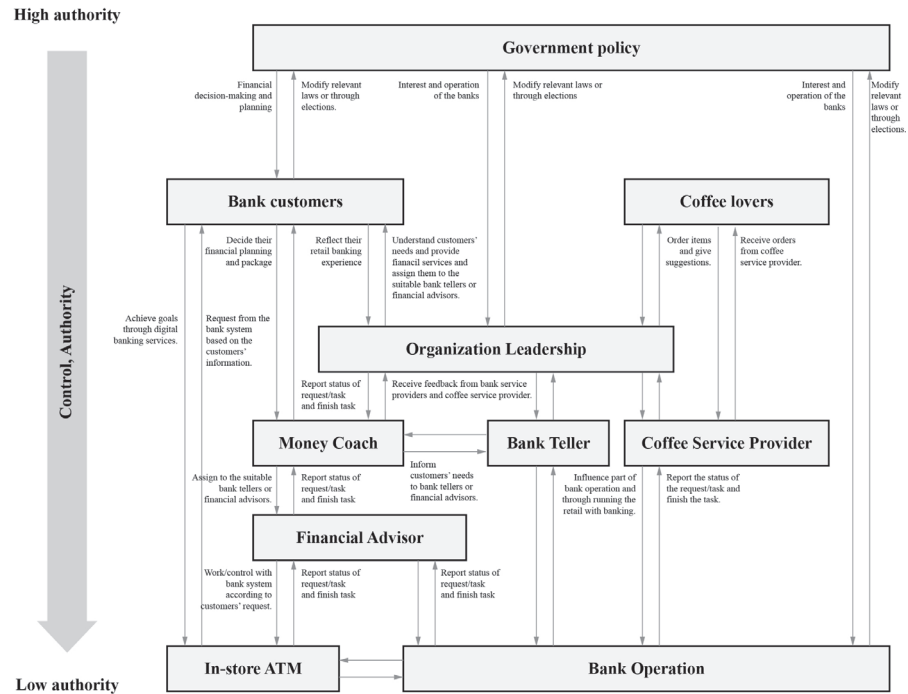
High authority

Government policy

Financial decision-making and planning

Modify relevant laws or through elections.

Interest and operation of the banks

Modify relevant laws or through elections

Interest and operation of the banks

Modify relevant laws or through elections.

Control, Authority

Bank customers

Coffee lovers

Decide their financial planning and package

Reflect their retail banking experience

Understand customers' needs and provide fianacil services and assign them to the suitable bank tellers or financial advisors.

Order items and give suggestions.

Receive orders from coffee service provider.

Achieve goals through digital banking services.

Request from the bank system based on the customers' information.

Organization Leadership

Report status of request/task and finish task

Receive feedback from bank service providers and coffee service provider.

Money Coach

Bank Teller

Coffee Service Provider

Inform customers' needs to bank tellers or financial advisors.

Assign to the suitable bank tellers or financial advisors.

Report status of request/task and finish task

Influence part of bank operation and through running the retail with banking.

Report the status of the request/task and finish the task.

Financial Advisor

Work/control with bank system according to customers' request.

Report status of request/task and finish task

Report status of request/task and finish task

In-store ATM

Bank Operation

Low authority